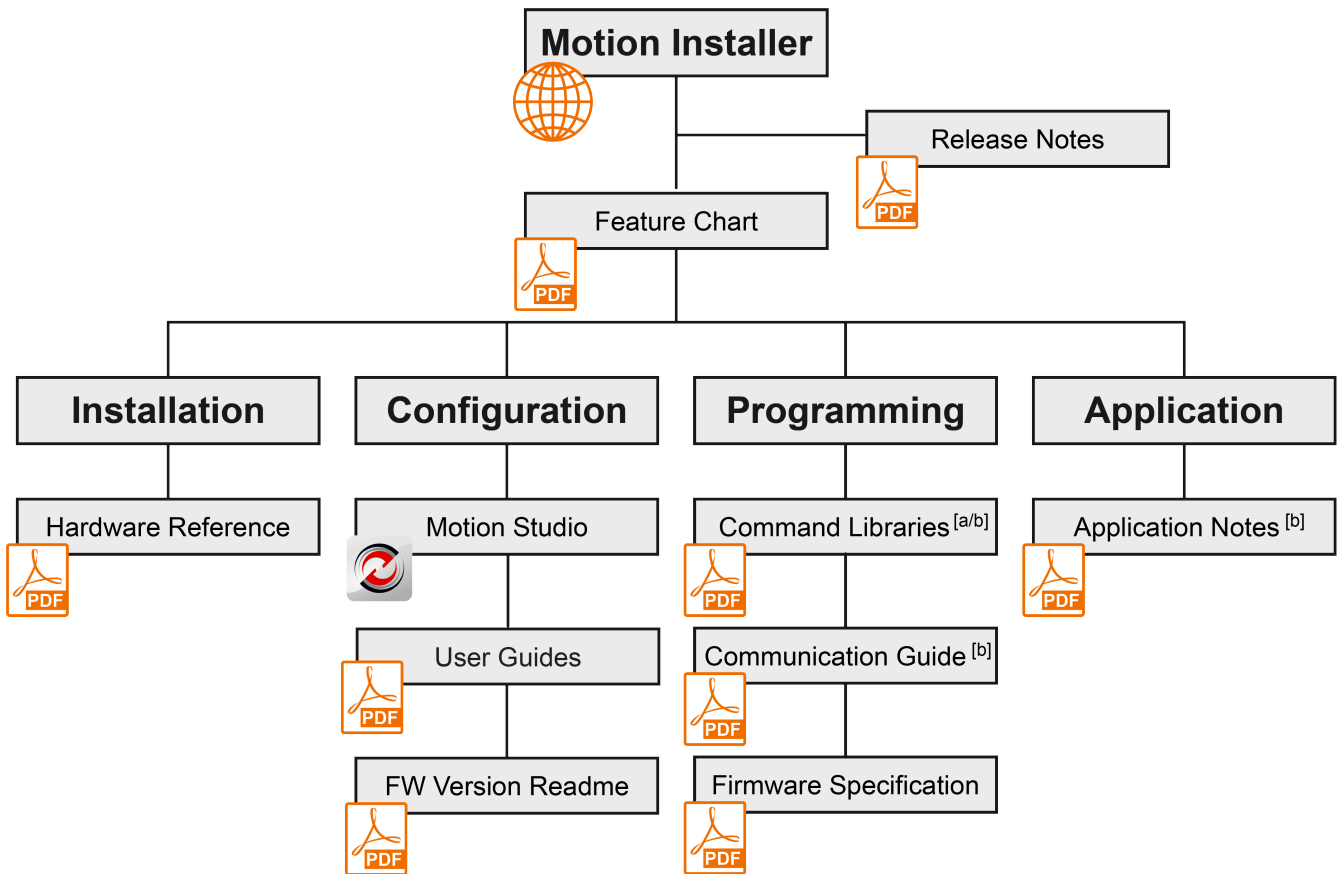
Motion Installer

Release Notes

PDF

Feature Chart

PDF

Installation

Configuration

Programming

Application

Hardware Reference

PDF

Motion Studio

User Guides

PDF

FW Version Readme

PDF

Command Libraries $^{[a/b]}$

PDF

Communication Guide $^{[b]}$

PDF

Firmware Specification

PDF

Application Notes $^{[b]}$

PDF